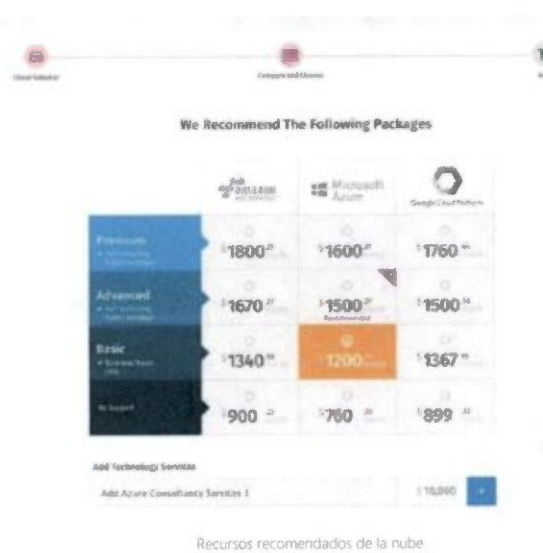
Cloud Selector

Compare and Choose

We Recommend The Following Packages

|  | amazon web services | Microsoft Azure | Google Cloud Platform |
|---|---|---|---|
| Premium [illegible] | $1800 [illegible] | $1600 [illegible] | $1760 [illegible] |
| Advanced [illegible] | $1670 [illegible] | $1500 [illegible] Recommended | $1500 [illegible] |
| Basic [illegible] | $1340 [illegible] | $1200 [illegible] | $1367 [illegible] |
| No Support | $900 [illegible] | $760 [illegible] | $899 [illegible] |

Add Technology Services

Add Azure Consultancy Services 1

$10,000

+

Recursos recomendados de la nube